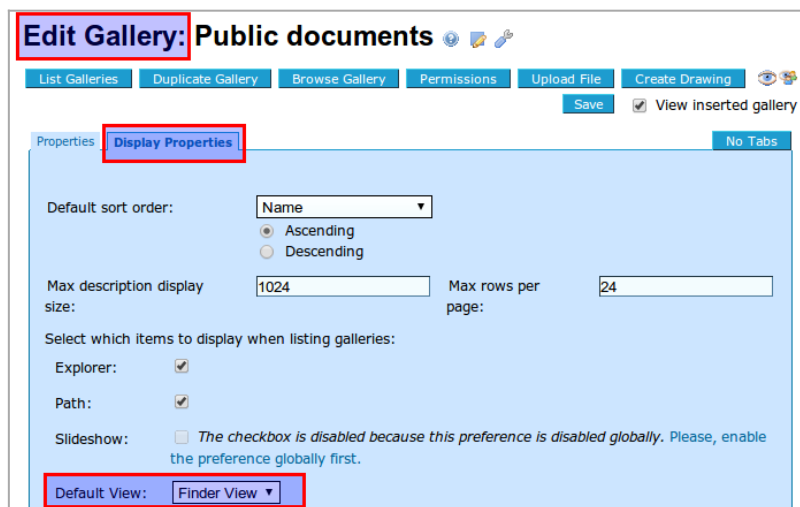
Edit Gallery: Public documents

List Galleries | Duplicate Gallery | Browse Gallery | Permissions | Upload File | Create Drawing

Save | View inserted gallery

Properties | Display Properties | No Tabs

Default sort order: Name
Ascending
Descending

Max description display size: 1024
Max rows per page: 24

Select which items to display when listing galleries:

Explorer:

Path:

Slideshow: *The checkbox is disabled because this preference is disabled globally.* Please, enable the preference globally first.

Default View: Finder View